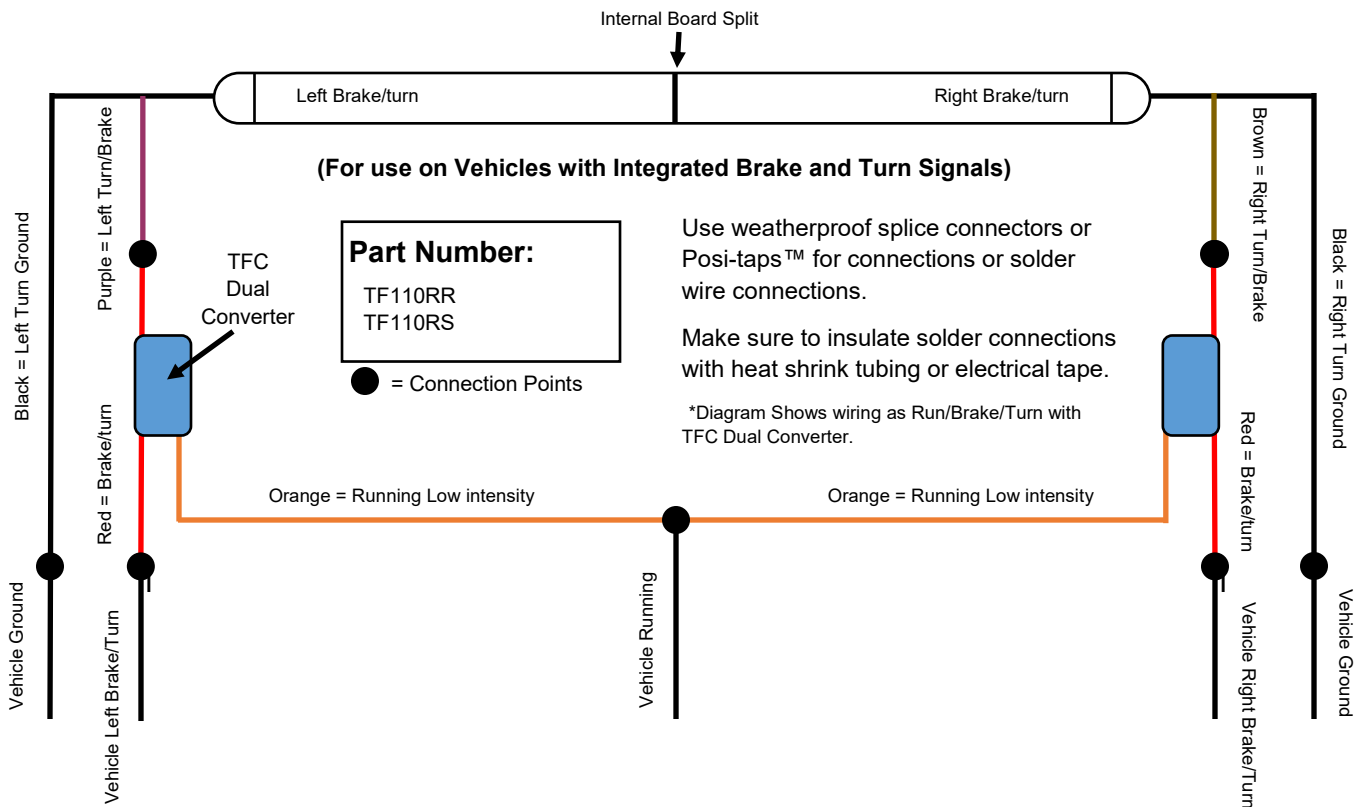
Internal Board Split

Left Brake/turn

Right Brake/turn

(For use on Vehicles with Integrated Brake and Turn Signals)

Black = Left Turn Ground

Purple = Left Turn/Brake

TFC Dual Converter

Red = Brake/turn

Part Number:
TF110RR
TF110RS

= Connection Points

Use weatherproof splice connectors or Posi-taps™ for connections or solder wire connections.

Make sure to insulate solder connections with heat shrink tubing or electrical tape.

*Diagram Shows wiring as Run/Brake/Turn with TFC Dual Converter.

Brown = Right Turn/Brake

Black = Right Turn Ground

Red = Brake/turn

Orange = Running Low intensity

Orange = Running Low intensity

Vehicle Ground

Vehicle Left Brake/Turn

Vehicle Running

Vehicle Right Brake/Turn

Vehicle Ground